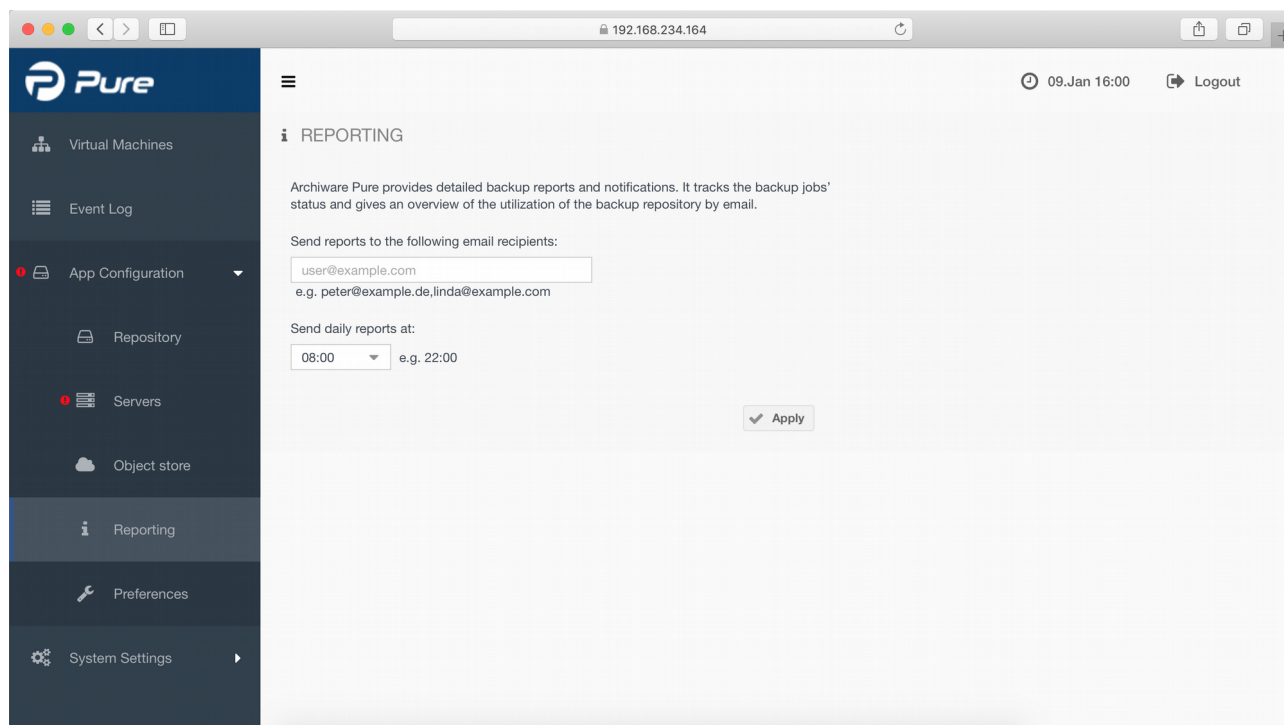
192.168.234.164

Pure

Virtual Machines

Event Log

App Configuration

Repository

Servers

Object store

Reporting

Preferences

System Settings

09.Jan 16:00

Logout

REPORTING

Archiware Pure provides detailed backup reports and notifications. It tracks the backup jobs' status and gives an overview of the utilization of the backup repository by email.

Send reports to the following email recipients:

user@example.com

e.g. peter@example.de,linda@example.com

Send daily reports at:

08:00

e.g. 22:00

Apply